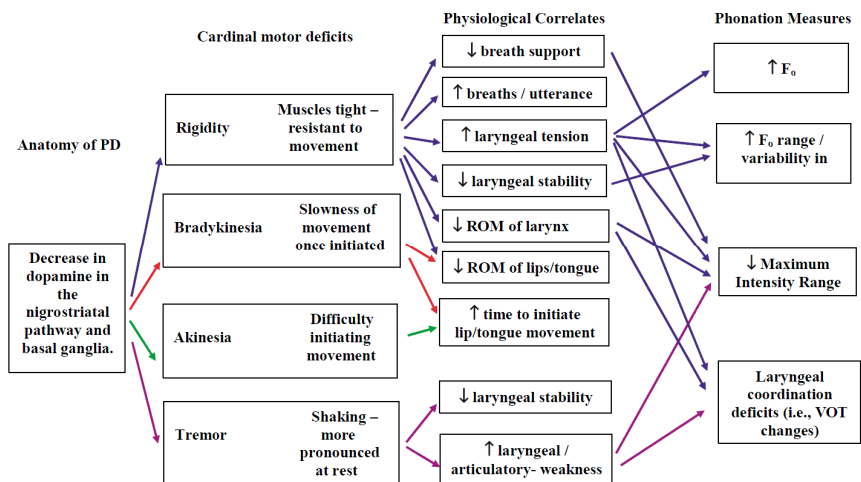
Cardinal motor deficits

Physiological Correlates

Phonation Measures

Anatomy of PD

Decrease in dopamine in the nigrostriatal pathway and basal ganglia.

Rigidity

Muscles tight – resistant to movement

Bradykinesia

Slowness of movement once initiated

Akinesia

Difficulty initiating movement

Tremor

Shaking – more pronounced at rest

↓ breath support

↑ breaths / utterance

↑ laryngeal tension

↓ laryngeal stability

↓ ROM of larynx

↓ ROM of lips/tongue

↑ time to initiate lip/tongue movement

↓ laryngeal stability

↑ laryngeal / articulatory- weakness

↑ $F_0$

↑ $F_0$ range / variability in

↓ Maximum Intensity Range

Laryngeal coordination deficits (i.e., VOT changes)